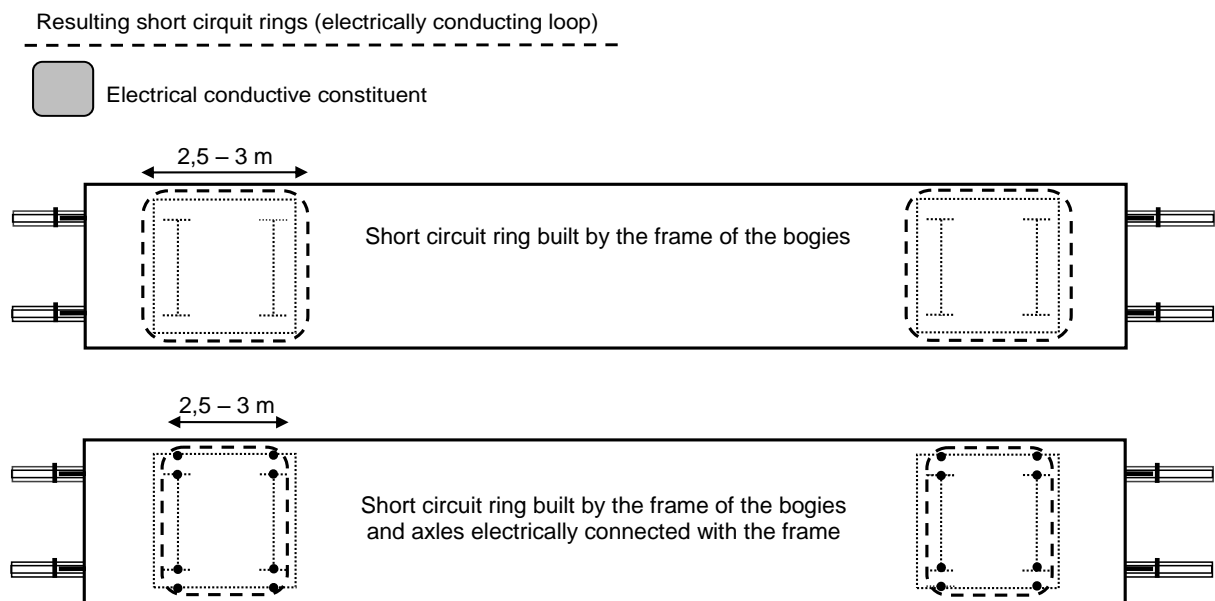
Resulting short cirquit rings (electrically conducting loop)

Electrical conductive constituent

2,5 – 3 m

Short circuit ring built by the frame of the bogies

2,5 – 3 m

Short circuit ring built by the frame of the bogies and axles electrically connected with the frame